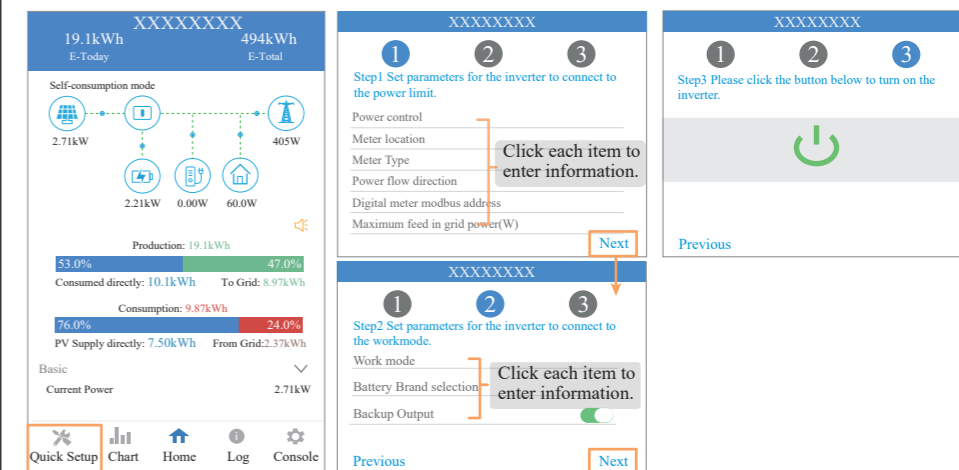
XXXXXXXX
19.1kWh
E-Today
494kWh
E-Total

Self-consumption mode

2.71kW
405W
2.21kW 0.00W 60.0W

Production: 19.1kWh
53.0% 47.0%
Consumed directly: 10.1kWh To Grid: 8.97kWh

Consumption: 9.87kWh
76.0% 24.0%
PV Supply directly: 7.50kWh From Grid:2.37kWh

Basic
Current Power 2.71kW

Quick Setup Chart Home Log Console

XXXXXXXX
1 2 3
Step1 Set parameters for the inverter to connect to the power limit.
Power control
Meter location
Meter Type
Power flow direction
Digital meter modbus address
Maximum feed in grid power(W)
Click each item to enter information.
Next

XXXXXXXX
1 2 3
Step2 Set parameters for the inverter to connect to the workmode.
Work mode
Battery Brand selection
Backup Output
Click each item to enter information.
Previous
Next

XXXXXXXX
1 2 3
Step3 Please click the button below to turn on the inverter.
Previous